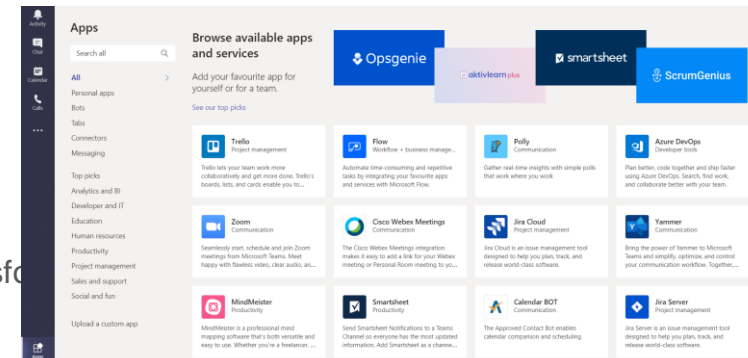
Activity
Chat
Calendar
Calls
...
Apps

Apps

Search all

All
Personal apps
Bots
Tabs
Connectors
Messaging

Top picks
Analytics and BI
Developer and IT
Education
Human resources
Productivity
Project management
Sales and support
Social and fun

Upload a custom app

Browse available apps and services

Add your favourite app for yourself or for a team.

See our top picks

Opsgenie
aktivlearn plus
smartsheet
ScrumGenius

Trello
Project management
Trello lets your team work more collaboratively and get more done. Trello's boards, lists, and cards enable you to...

Flow
Workflow + business manage...
Automate time-consuming and repetitive tasks by integrating your favourite apps and services with Microsoft Flow.

Polly
Communication
Gather real-time insights with simple polls that work where you work

Azure DevOps
Developer tools
Plan better, code together and ship faster using Azure DevOps. Search, find work, and collaborate better with your team.

Zoom
Communication
Seamlessly start, schedule and join Zoom meetings from Microsoft Teams. Meet happy with flawless video, clear audio, an...

Cisco Webex Meetings
Communication
The Cisco Webex Meetings integration makes it easy to add a link for your Webex meeting or Personal Room meeting to you...

Jira Cloud
Project management
Jira Cloud is an issue management tool designed to help you plan, track, and release world-class software.

Yammer
Communication
Bring the power of Yammer to Microsoft Teams and simplify, optimize, and control your communication workflow. Together,...

MindMeister
Productivity
MindMeister is a professional mind mapping software that's both versatile and easy to use. Whether you're a freelancer, ...

Smartsheet
Productivity
Send Smartsheet Notifications to a Teams Channel so everyone has the most updated information. Add Smartsheet as a channe...

Calendar BOT
Communication
The Approved Contact Bot enables calendar comparison and scheduling

Jira Server
Project management
Jira Server is an issue management tool designed to help you plan, track, and release world-class software.

sf